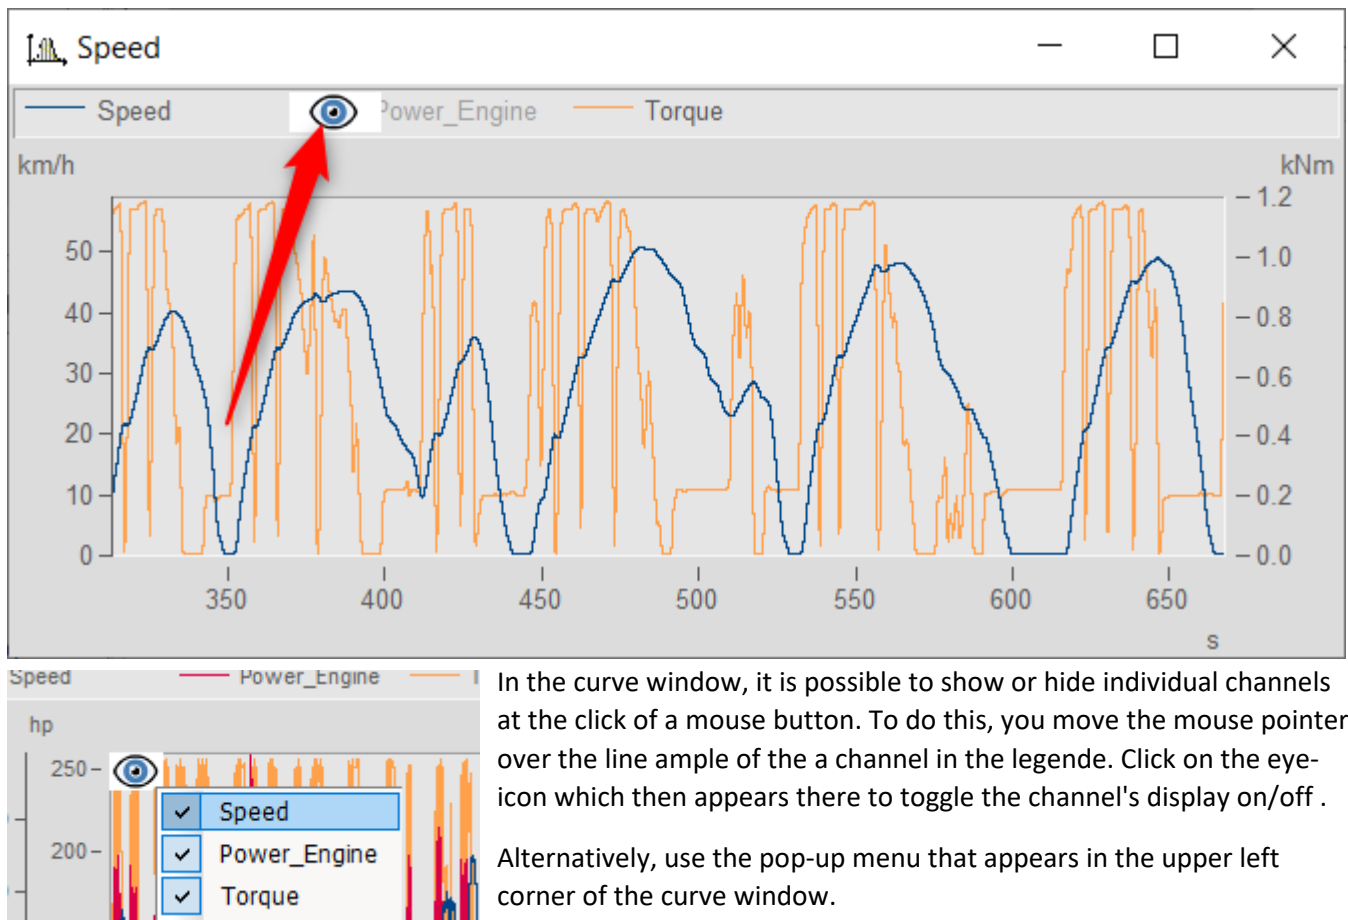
Speed

Speed   Power_Engine   Torque

km/h   kNm

50
40
30
20
10
0

1.2
1.0
0.8
0.6
0.4
0.2
0.0

350   400   450   500   550   600   650

s

Speed   Power_Engine

hp

250
200

Speed
Power_Engine
Torque

In the curve window, it is possible to show or hide individual channels at the click of a mouse button. To do this, you move the mouse pointer over the line ample of the a channel in the legende. Click on the eye-icon which then appears there to toggle the channel's display on/off .

Alternatively, use the pop-up menu that appears in the upper left corner of the curve window.